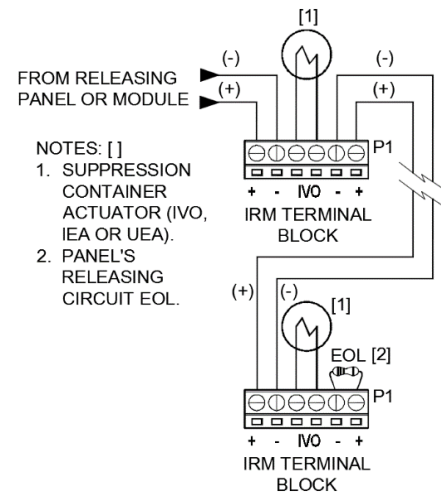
[1]

(-)

(-)

FROM RELEASING PANEL OR MODULE

(-)

(+)

(+)

NOTES: [ ]
1. SUPPRESSION CONTAINER ACTUATOR (IVO, IEA OR UEA).
2. PANEL'S RELEASING CIRCUIT EOL.

P1

+ - IVO - +

IRM TERMINAL BLOCK

(+)

(-)

[1]

EOL [2]

P1

+ - IVO - +

IRM TERMINAL BLOCK